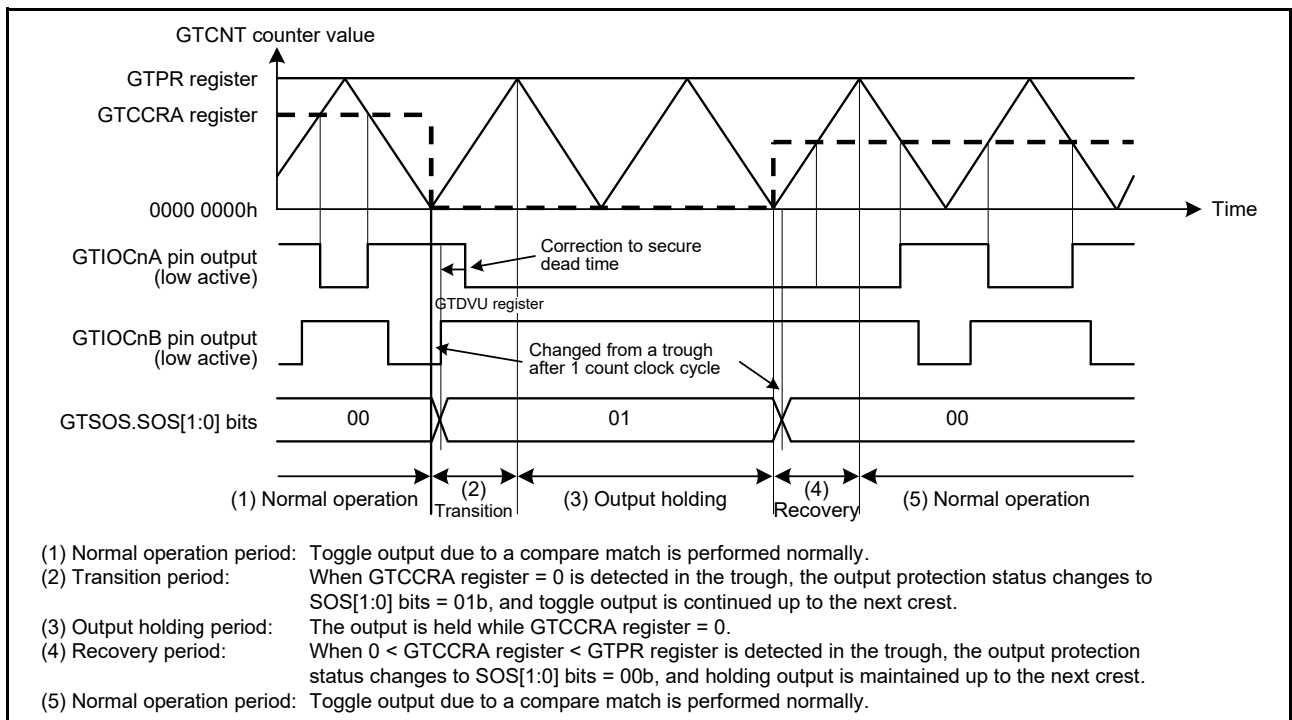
GTCNT counter value

GTPR register

GTCCRA register

0000 0000h

Time

GTIOCnA pin output (low active)

Correction to secure dead time

GTDVU register

GTIOCnB pin output (low active)

Changed from a trough after 1 count clock cycle

GTSOS.SOS[1:0] bits

00

01

00

(1) Normal operation

(2) Transition

(3) Output holding

(4) Recovery

(5) Normal operation

(1) Normal operation period: Toggle output due to a compare match is performed normally.
(2) Transition period: When GTCCRA register = 0 is detected in the trough, the output protection status changes to SOS[1:0] bits = 01b, and toggle output is continued up to the next crest.
(3) Output holding period: The output is held while GTCCRA register = 0.
(4) Recovery period: When 0 < GTCCRA register < GTPR register is detected in the trough, the output protection status changes to SOS[1:0] bits = 00b, and holding output is maintained up to the next crest.
(5) Normal operation period: Toggle output due to a compare match is performed normally.